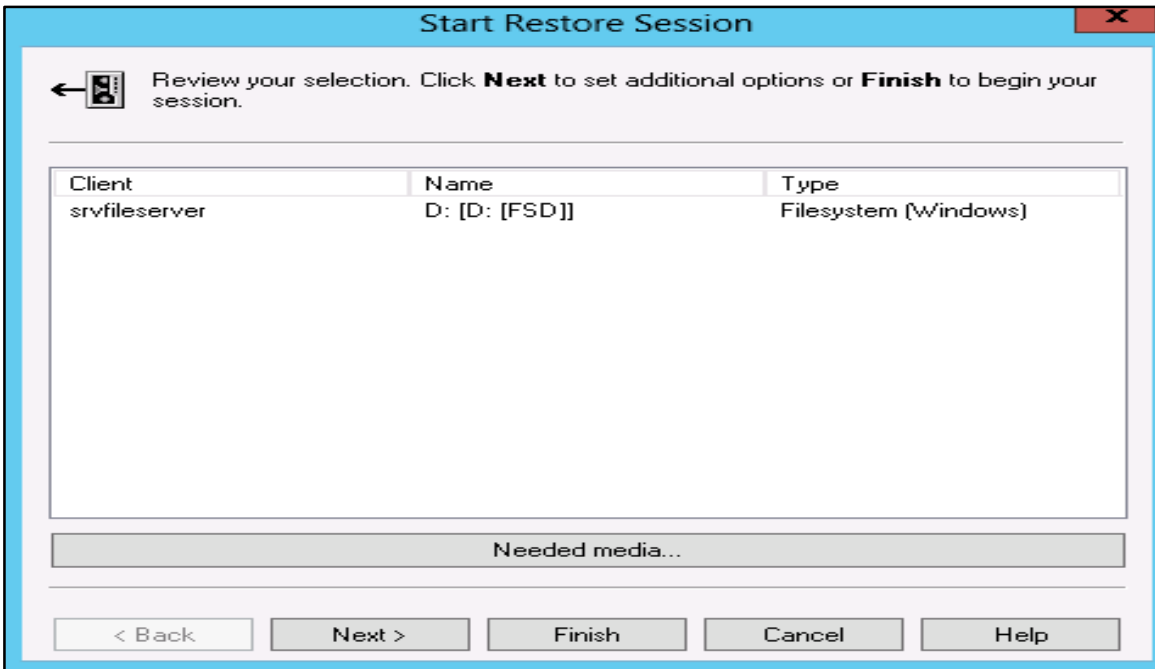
Start Restore Session

Review your selection. Click **Next** to set additional options or **Finish** to begin your session.

| Client | Name | Type |
|---|---|---|
| srvfileserver | D: [D: [FSD]] | Filesystem (Windows) |

Needed media...

< Back
Next >
Finish
Cancel
Help